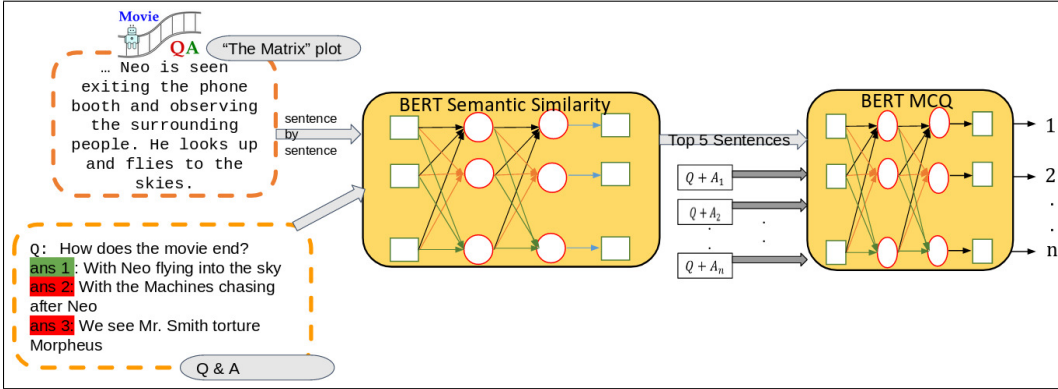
Movie
QA
"The Matrix" plot

… Neo is seen exiting the phone booth and observing the surrounding people. He looks up and flies to the skies.

sentence by sentence

BERT Semantic Similarity

Top 5 Sentences

BERT MCQ

$Q + A_1$
$Q + A_2$
.
.
$Q + A_n$

1
2
.
.
n

Q: How does the movie end?
ans 1: With Neo flying into the sky
ans 2: With the Machines chasing after Neo
ans 3: We see Mr. Smith torture Morpheus

Q & A